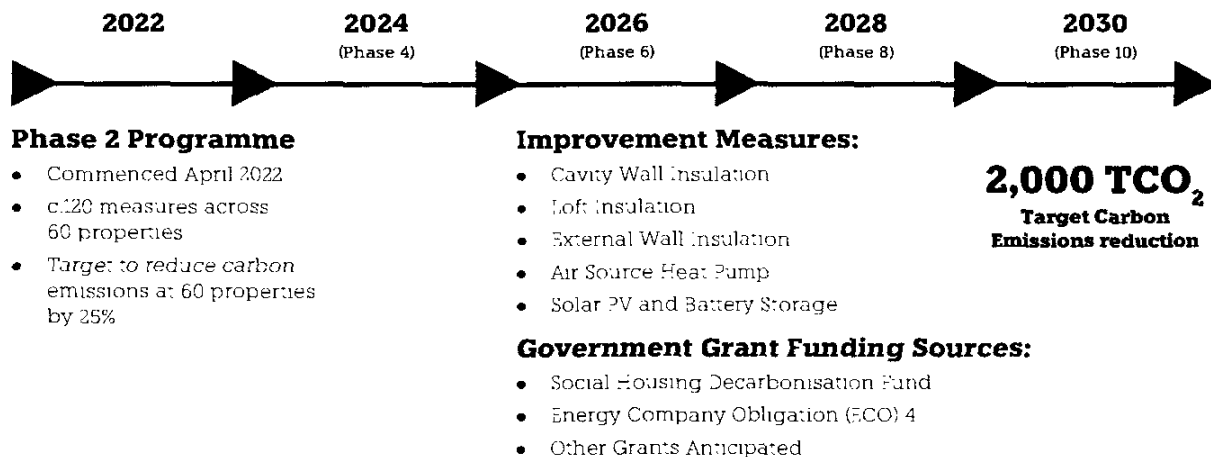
2022

2024
(Phase 4)

2026
(Phase 6)

2028
(Phase 8)

2030
(Phase 10)

**Phase 2 Programme**

- Commenced April 2022
- c.120 measures across 60 properties
- Target to reduce carbon emissions at 60 properties by 25%

**Improvement Measures:**

- Cavity Wall Insulation
- Loft Insulation
- External Wall Insulation
- Air Source Heat Pump
- Solar PV and Battery Storage

**Government Grant Funding Sources:**

- Social Housing Decarbonisation Fund
- Energy Company Obligation (ECO) 4
- Other Grants Anticipated

**2,000 $TCO_2$**
**Target Carbon Emissions reduction**